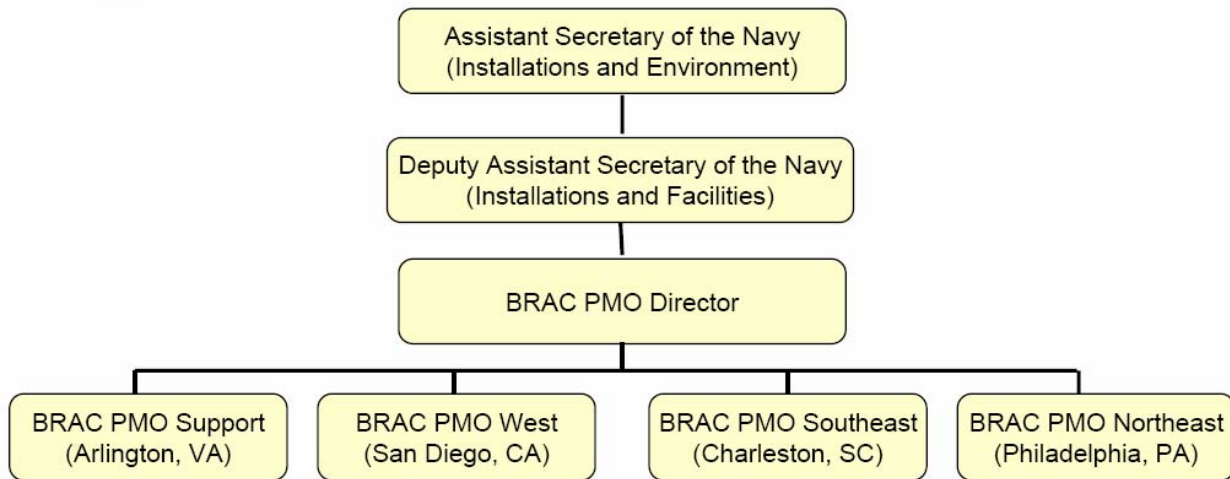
Assistant Secretary of the Navy
(Installations and Environment)

Deputy Assistant Secretary of the Navy
(Installations and Facilities)

BRAC PMO Director

BRAC PMO Support
(Arlington, VA)

BRAC PMO West
(San Diego, CA)

BRAC PMO Southeast
(Charleston, SC)

BRAC PMO Northeast
(Philadelphia, PA)